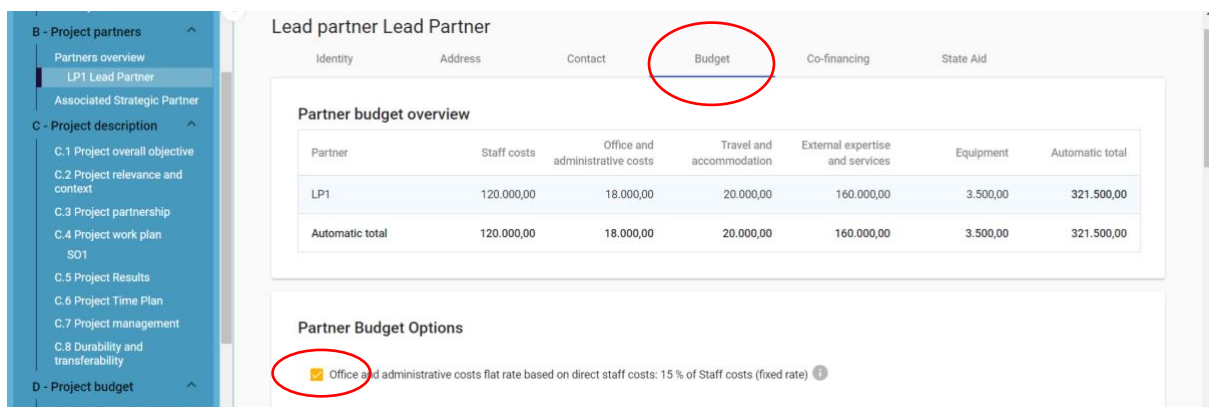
B - Project partners
Partners overview
LP1 Lead Partner
Associated Strategic Partner
C - Project description
C.1 Project overall objective
C.2 Project relevance and context
C.3 Project partnership
C.4 Project work plan
SO1
C.5 Project Results
C.6 Project Time Plan
C.7 Project management
C.8 Durability and transferability
D - Project budget

Lead partner Lead Partner

Identity Address Contact Budget Co-financing State Aid

Partner budget overview

| Partner | Staff costs | Office and administrative costs | Travel and accommodation | External expertise and services | Equipment | Automatic total |
|---|---|---|---|---|---|---|
| LP1 | 120.000,00 | 18.000,00 | 20.000,00 | 160.000,00 | 3.500,00 | 321.500,00 |
| Automatic total | 120.000,00 | 18.000,00 | 20.000,00 | 160.000,00 | 3.500,00 | 321.500,00 |

Partner Budget Options

Office and administrative costs flat rate based on direct staff costs: 15 % of Staff costs (fixed rate)